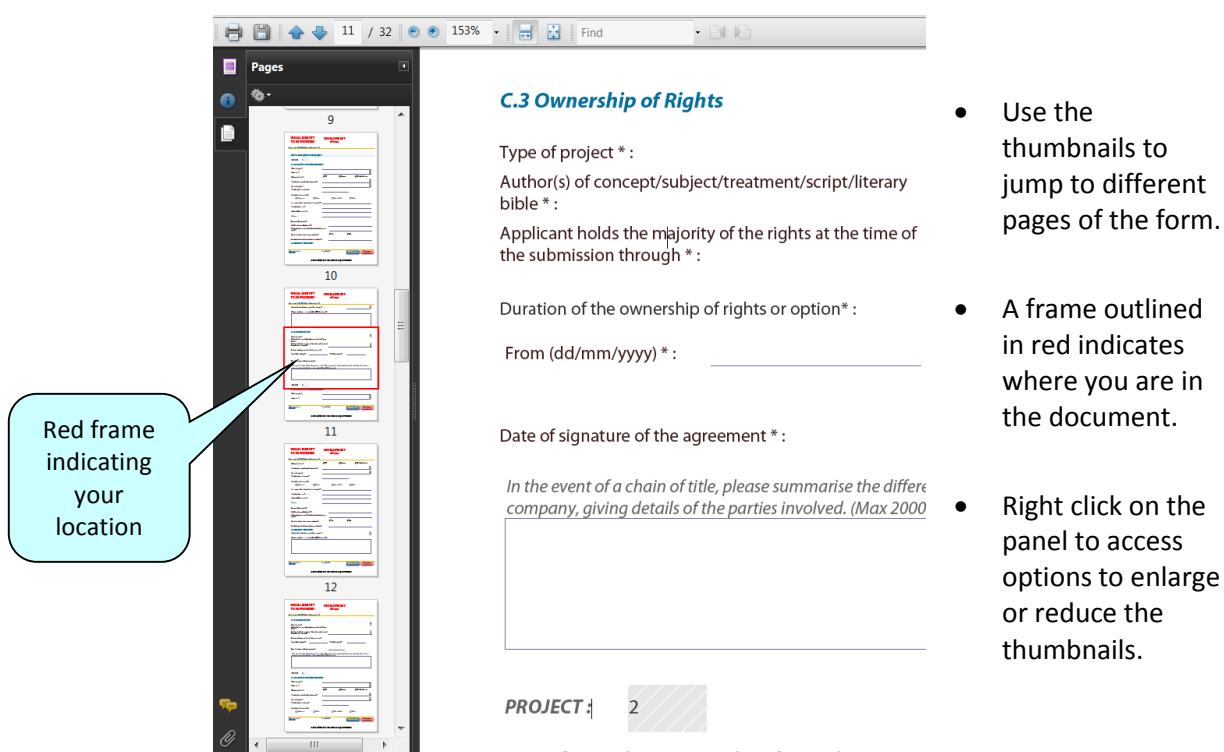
11 / 32 153% Find

Pages

9

10

11

12

Red frame indicating your location

C.3 Ownership of Rights

Type of project * :

Author(s) of concept/subject/treatment/script/literary bible * :

Applicant holds the majority of the rights at the time of the submission through * :

Duration of the ownership of rights or option* :

From (dd/mm/yyyy) * :

Date of signature of the agreement * :

In the event of a chain of title, please summarise the differe company, giving details of the parties involved. (Max 2000

PROJECT : 2

- Use the thumbnails to jump to different pages of the form.
- A frame outlined in red indicates where you are in the document.
- Right click on the panel to access options to enlarge or reduce the thumbnails.